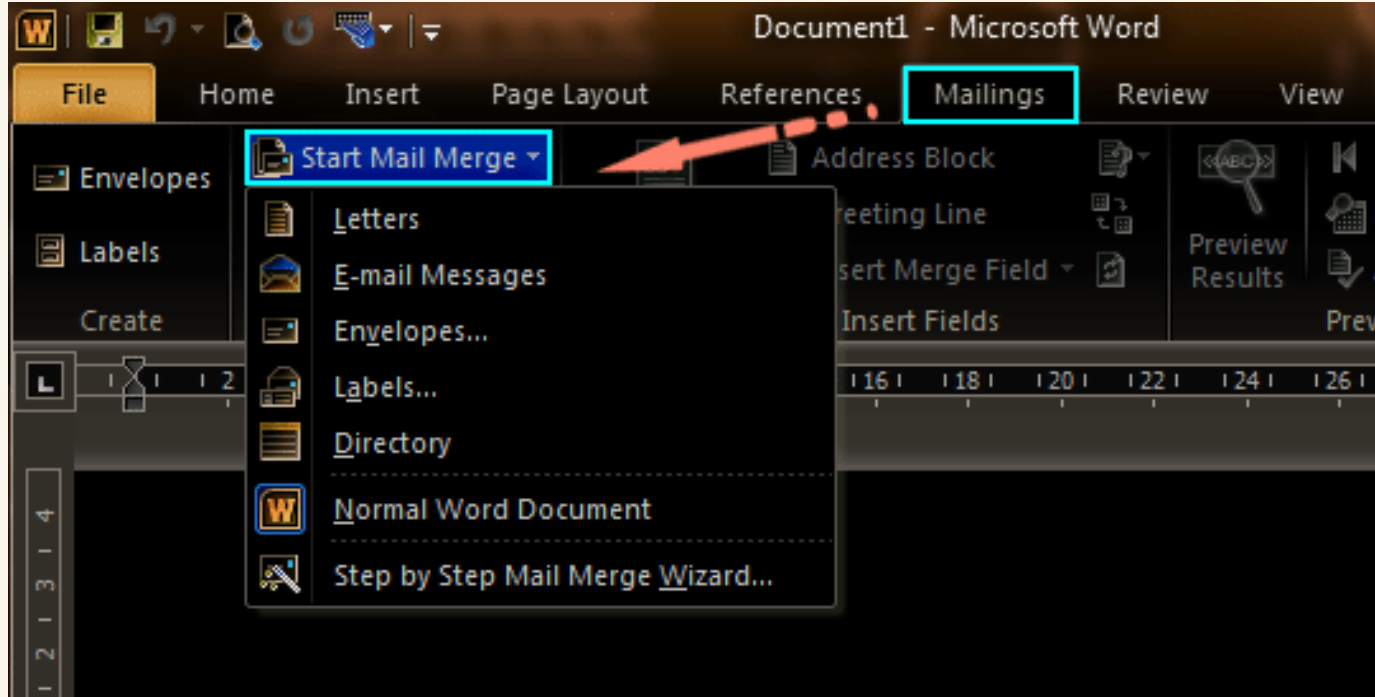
Document1 - Microsoft Word

File
Home
Insert
Page Layout
References
Mailings
Review
View

Envelopes
Labels
Create

Start Mail Merge

Letters
E-mail Messages
Envelopes...
Labels...
Directory
Normal Word Document
Step by Step Mail Merge Wizard...

Address Block
reeting Line
sert Merge Field
Insert Fields

«ABC»
Preview Results
Prev

2
16
18
20
22
24
26

4
3
2